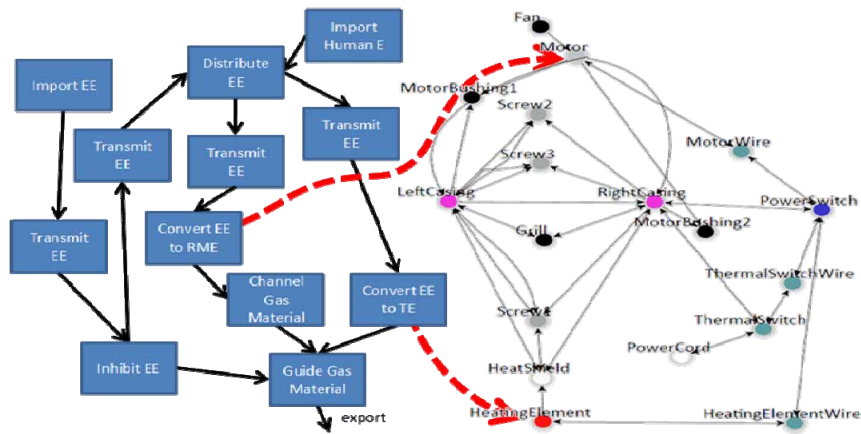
Import Human E

Import EE

Distribute EE

Transmit EE

Transmit EE

Transmit EE

Transmit EE

Convert EE to RME

Channel Gas Material

Convert EE to TE

Inhibit EE

Guide Gas Material

export

Fan

Motor

MotorBushing1

Screw2

Screw3

MotorWire

LeftCasing

RightCasing

PowerSwitch

Grill

MotorBushing2

ThermalSwitchWire

Screw1

ThermalSwitch

PowerCord

HeatShield

HeatingElement

HeatingElementWire